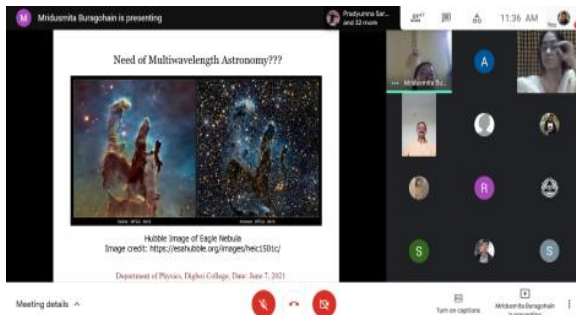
M Mridusmita Buragohain is presenting

Pradyumna Sar... and 22 more

11:36 AM

Need of Multiwavelength Astronomy???

Hubble Image of Eagle Nebula
Image credit: https://esahubble.org/images/heic1501c/

Department of Physics, Digboi College, Date: June 7, 2021

Mridusmita Bu...

A

R

S

S

Meeting details ^

Turn on captions

Mridusmita Buragohain is presenting